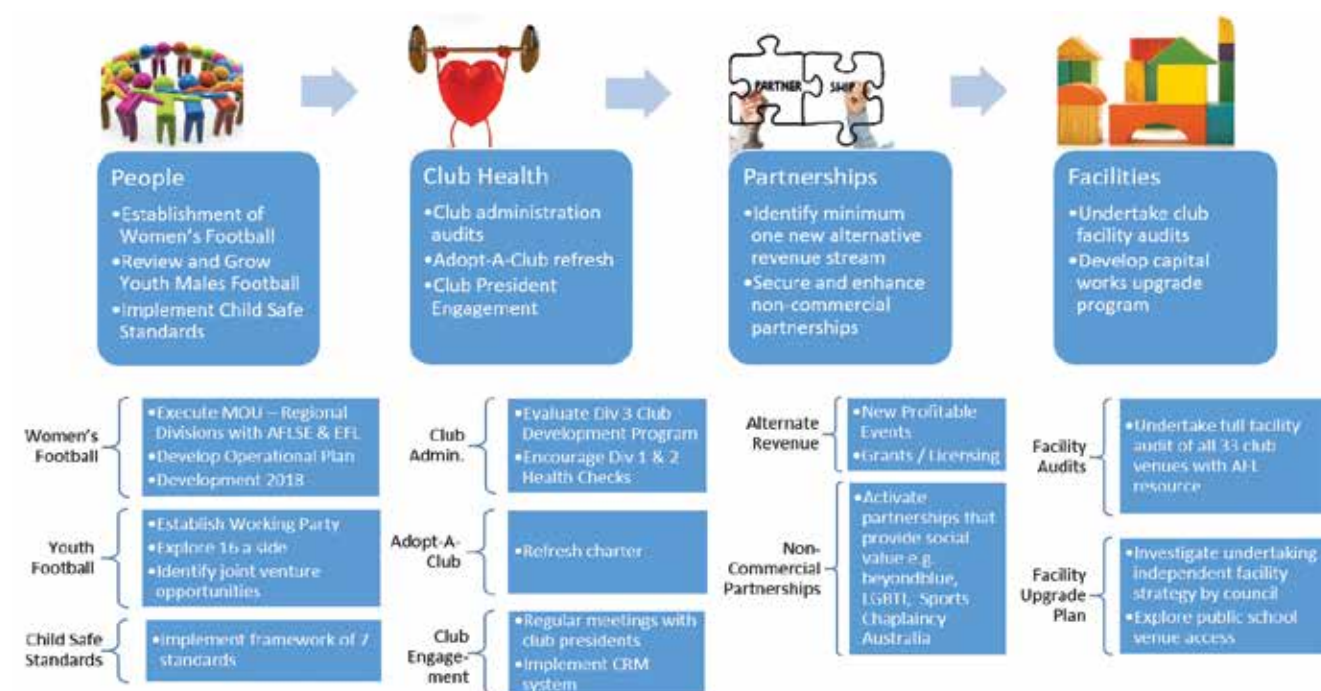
PARTNER SHIP

People
•Establishment of Women's Football
•Review and Grow Youth Males Football
•Implement Child Safe Standards

Club Health
•Club administration audits
•Adopt-A-Club refresh
•Club President Engagement

Partnerships
•Identify minimum one new alternative revenue stream
•Secure and enhance non-commercial partnerships

Facilities
•Undertake club facility audits
•Develop capital works upgrade program

Women's Football
•Execute MOU – Regional Divisions with AFLSE & EFL
•Develop Operational Plan
•Development 2018

Youth Football
•Establish Working Party
•Explore 16 a side
•Identify joint venture opportunities

Child Safe Standards
•Implement framework of 7 standards

Club Admin.
•Evaluate Div 3 Club Development Program
•Encourage Div 1 & 2 Health Checks

Adopt-A-Club
•Refresh charter

Club Engagement
•Regular meetings with club presidents
•Implement CRM system

Alternate Revenue
•New Profitable Events
•Grants / Licensing

Non-Commercial Partnerships
•Activate partnerships that provide social value e.g. beyondblue, LGBTI, Sports Chaplaincy Australia

Facility Audits
•Undertake full facility audit of all 33 club venues with AFL resource

Facility Upgrade Plan
•Investigate undertaking independent facility strategy by council
•Explore public school venue access